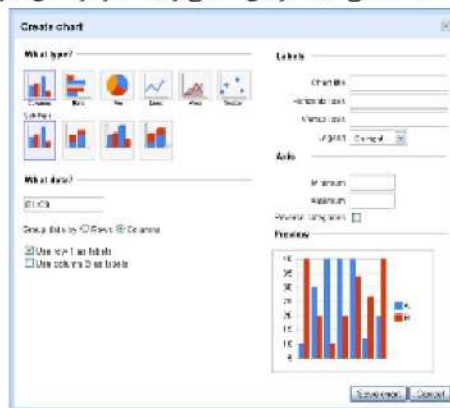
Create chart

What type?

Column Bar Pie Line Area Scatter

Subtype

What data?

B1:C9

Group data by ○ Rows ◉ Columns

☑ Use row 1 as labels
☐ Use column B as labels

Labels

Chart title
Horizontal axis
Vertical axis
Legend Right

Axis

Minimum
Maximum

Reverse categories ☐

Preview

45
40
35
30
25
20
15
10

A
B

Save chart Cancel